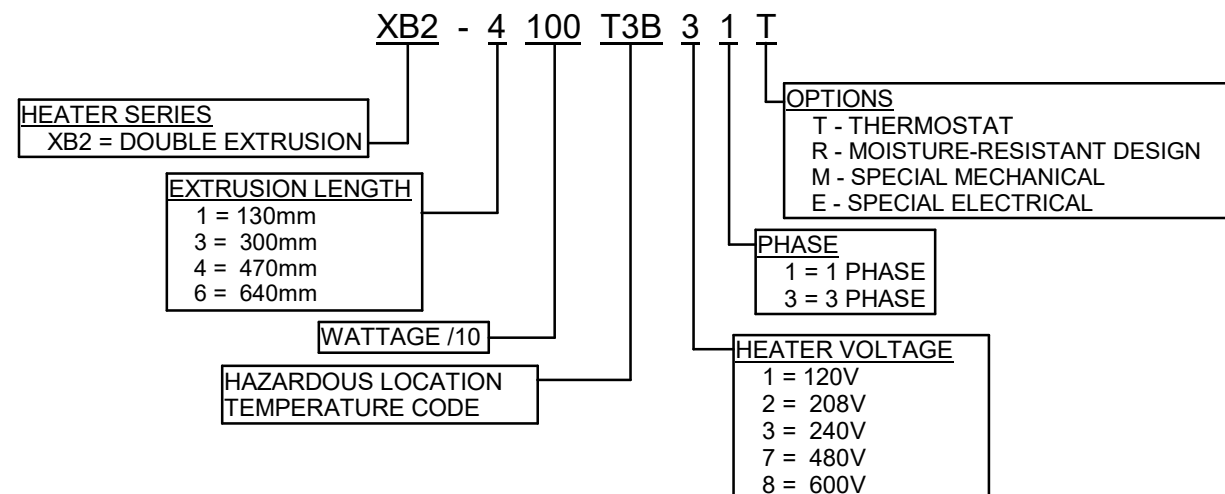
XB2 - 4 100 T3B 3 1 T

HEATER SERIES
XB2 = DOUBLE EXTRUSION

EXTRUSION LENGTH
1 = 130mm
3 = 300mm
4 = 470mm
6 = 640mm

WATTAGE /10

HAZARDOUS LOCATION TEMPERATURE CODE

OPTIONS
T - THERMOSTAT
R - MOISTURE-RESISTANT DESIGN
M - SPECIAL MECHANICAL
E - SPECIAL ELECTRICAL

PHASE
1 = 1 PHASE
3 = 3 PHASE

HEATER VOLTAGE
1 = 120V
2 = 208V
3 = 240V
7 = 480V
8 = 600V